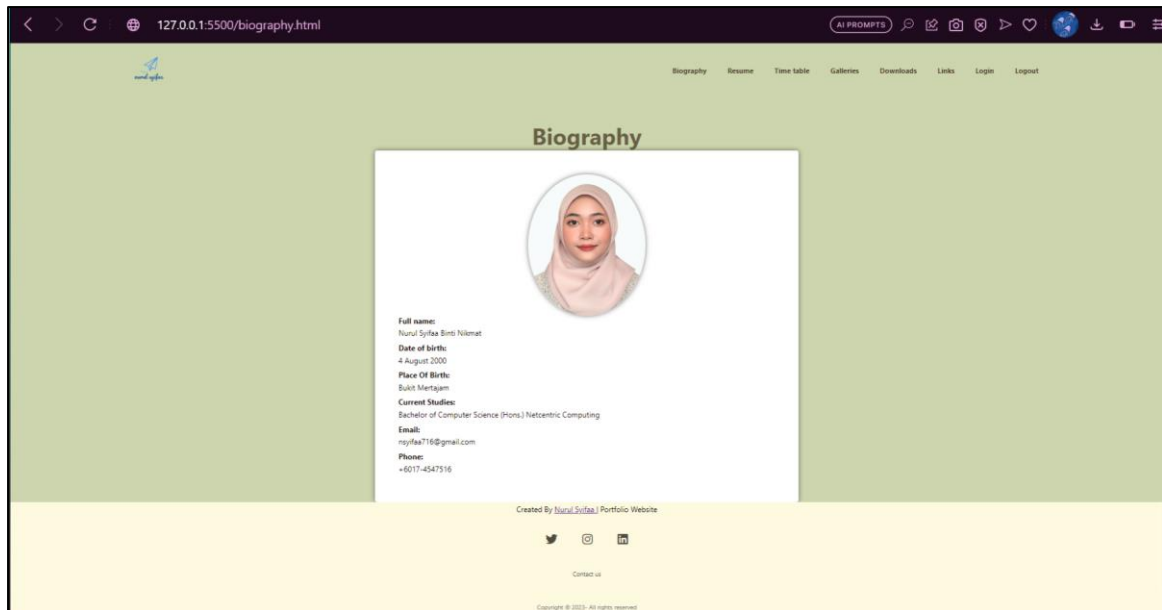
127.0.0.1:5500/biography.html

AI PROMPTS

nurul syifaa

Biography Resume Time table Galleries Downloads Links Login Logout

Biography

Full name:
Nurul Syifaa Binti Nikmat

Date of birth:
4 August 2000

Place Of Birth:
Bukit Mertajam

Current Studies:
Bachelor of Computer Science (Hons.) Netcentric Computing

Email:
nsyifaa716@gmail.com

Phone:
+6017-4547516

Created By Nurul Syifaa | Portfolio Website

Contact us

Copyright © 2023- All rights reserved